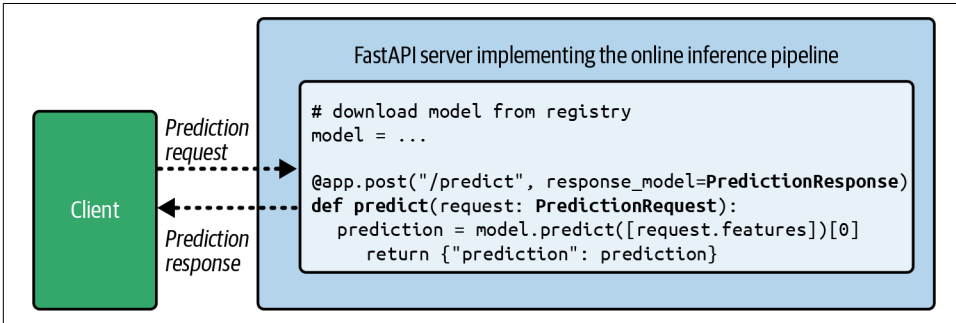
FastAPI server implementing the online inference pipeline

# download model from registry
model = ...

@app.post("/predict", response_model=PredictionResponse)
def predict(request: PredictionRequest):
  prediction = model.predict([request.features])[0]
    return {"prediction": prediction}

Prediction request

Client

Prediction response